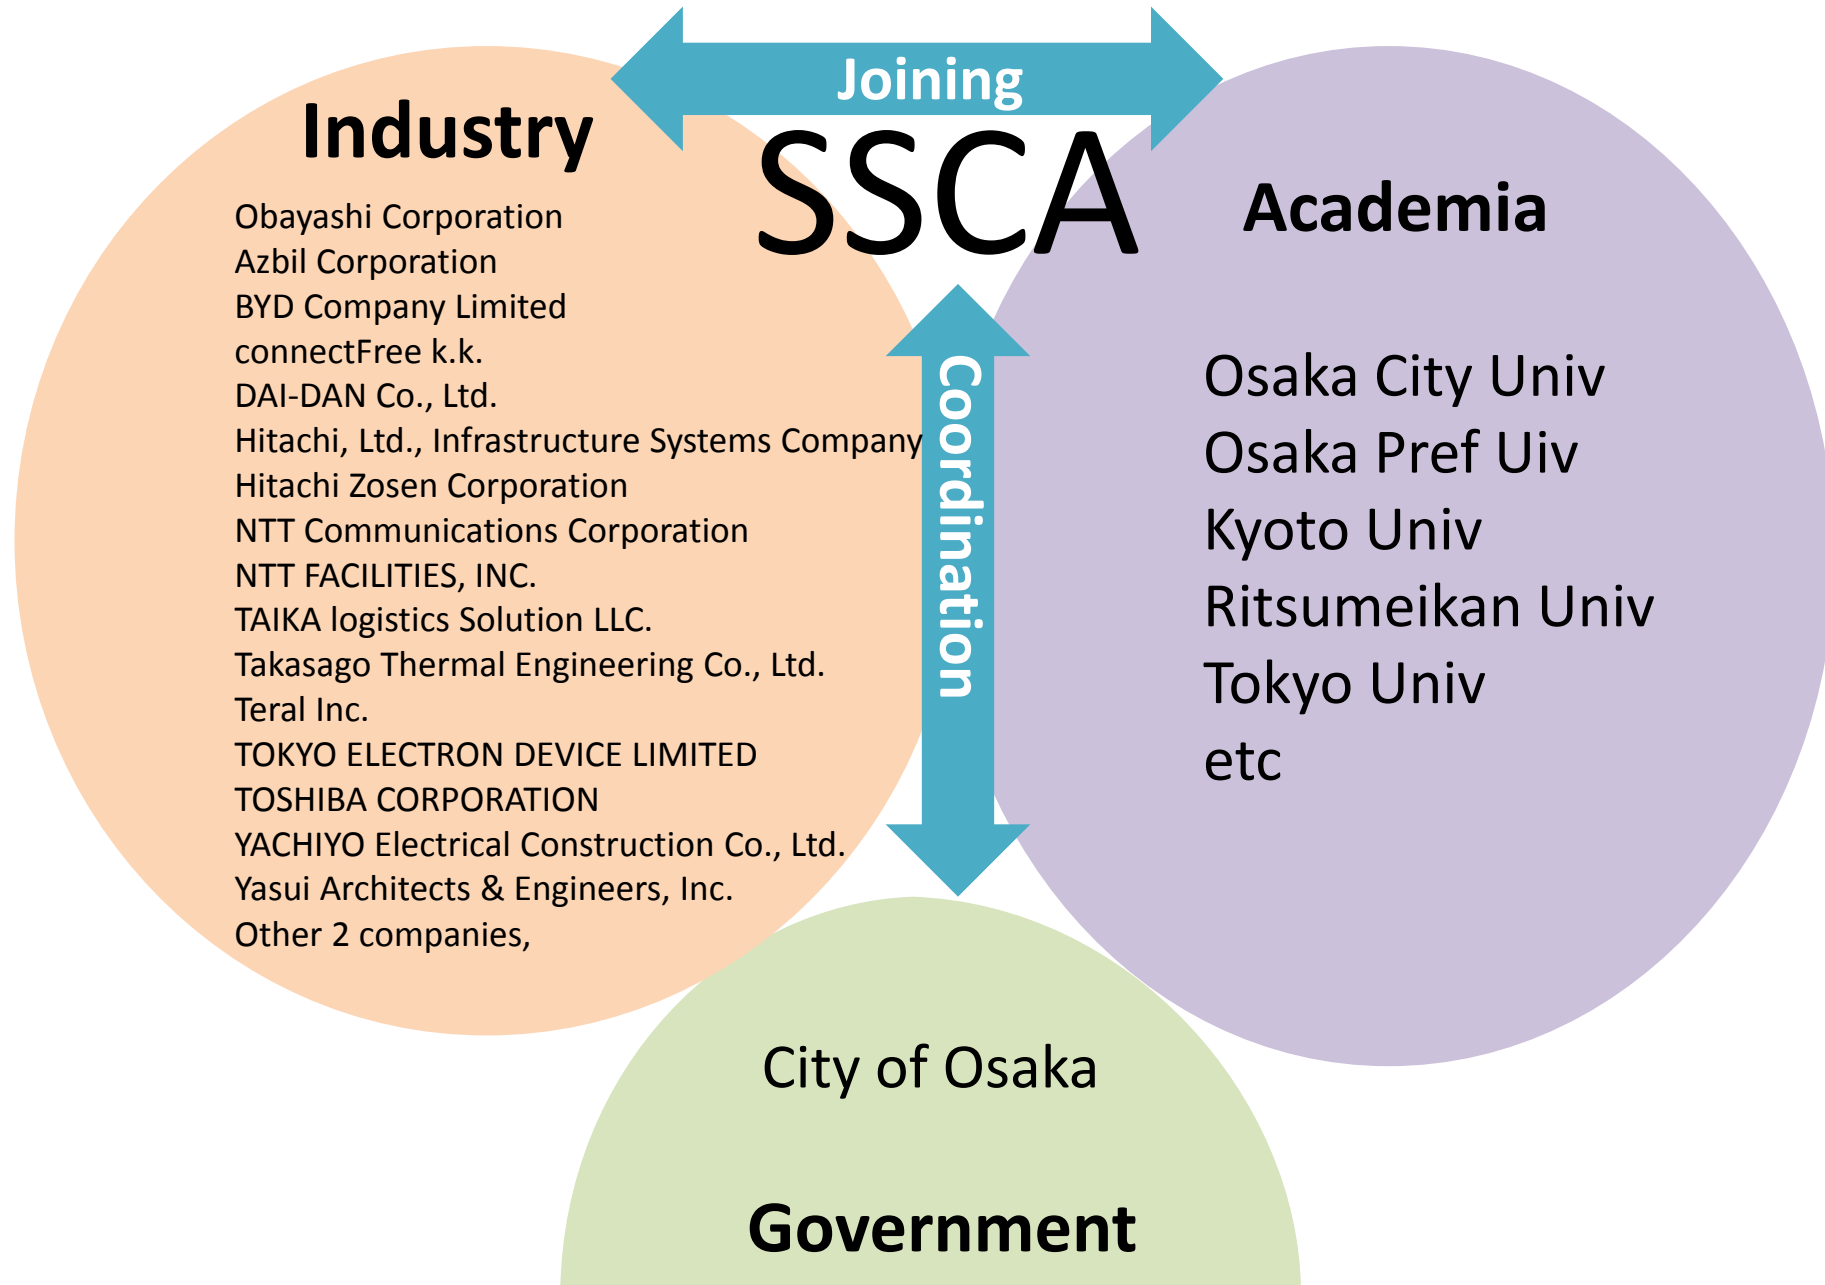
Joining

SSCA

Industry

Obayashi Corporation
Azbil Corporation
BYD Company Limited
connectFree k.k.
DAI-DAN Co., Ltd.
Hitachi, Ltd., Infrastructure Systems Company
Hitachi Zosen Corporation
NTT Communications Corporation
NTT FACILITIES, INC.
TAIKA logistics Solution LLC.
Takasago Thermal Engineering Co., Ltd.
Teral Inc.
TOKYO ELECTRON DEVICE LIMITED
TOSHIBA CORPORATION
YACHIYO Electrical Construction Co., Ltd.
Yasui Architects & Engineers, Inc.
Other 2 companies,

Coordination

Academia

Osaka City Univ
Osaka Pref Uiv
Kyoto Univ
Ritsumeikan Univ
Tokyo Univ
etc

City of Osaka

Government